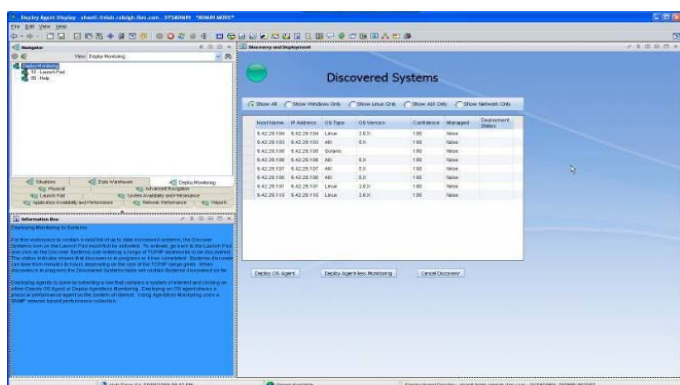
Deploy Agent Display - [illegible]

File Edit View Help

Navigator

View: Deploy Monitoring

Deploy Monitoring
01 - Launch Pad
02 - Help

Situations
Data Warehouse
Deploy Monitoring
Physical
Advanced Navigation
Launch Pad
System Availability and Performance
Application Availability and Performance
Network Performance
Reports

Information Box

Deploying Monitoring to Systems

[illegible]

Discovery and Deployment

Discovered Systems

Show All
Show Windows Only
Show Linux Only
Show AIX Only
Show Network Only

| Host Name | IP Address | OS Type | OS Version | Confidence | Managed | Deployment Status |
|---|---|---|---|---|---|---|
| 9.42.28.104 | 9.42.28.104 | Linux | 2.6.X | 1.00 | false | |
| 9.42.28.103 | 9.42.28.103 | AIX | 5.X | 1.00 | false | |
| 9.42.28.105 | 9.42.28.105 | Solaris | | 1.00 | false | |
| 9.42.28.108 | 9.42.28.108 | AIX | 5.X | 1.00 | false | |
| 9.42.28.107 | 9.42.28.107 | AIX | 5.X | 1.00 | false | |
| 9.42.28.106 | 9.42.28.106 | AIX | 5.X | 1.00 | false | |
| 9.42.28.101 | 9.42.28.101 | Linux | 2.6.X | 1.00 | false | |
| 9.42.28.110 | 9.42.28.110 | Linux | 2.6.X | 1.00 | false | |

Deploy OS Agent
Deploy Agentless Monitoring
Cancel Discover

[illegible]